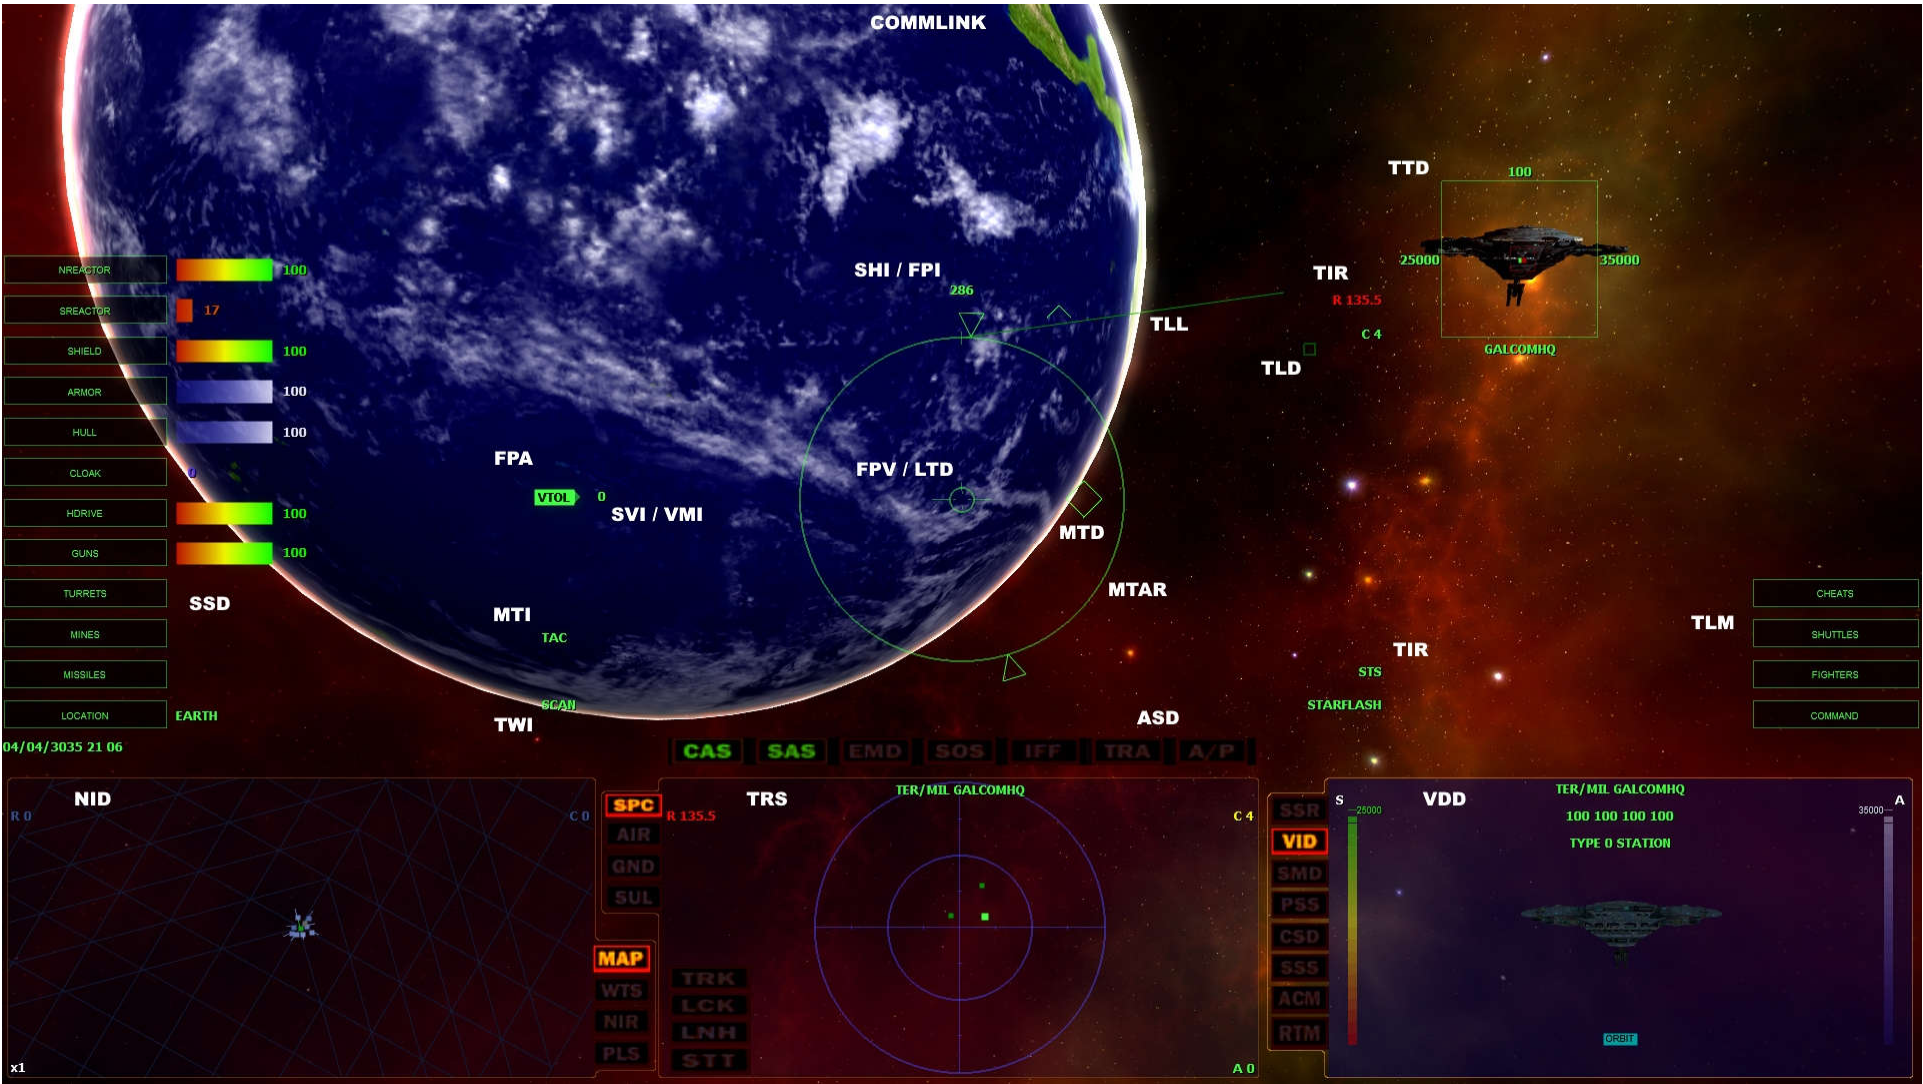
COMMLINK

TTD
100
25000
35000
GALCOMHQ

TIR
R 135.5
C 4

SHI / FPI
286

TLL

TLD

NREACTOR 100
SREACTOR 17
SHIELD 100
ARMOR 100
HULL 100
CLOAK 0
HDRIVE 100
GUNS 100
TURRETS
MINES
MISSILES
LOCATION EARTH

04/04/3035 21 06

FPA
VTOL 0
SVI / VMI

FPV / LTD

MTD

MTAR

SSD

MTI
TAC

SCAN
TWI

TIR
STS
STARFLASH

ASD

TLM
CHEATS
SHUTTLES
FIGHTERS
COMMAND

CAS SAS EMD SOS IFF TRA A/P

NID
R 0
C 0
x1

SPC
AIR
GND
SUL
MAP
WTS
NIR
PLS

R 135.5
TRS
TER/MIL GALCOMHQ
C 4
TRK
LCK
LNH
STT
A 0

SSR
VID
SMD
PSS
CSD
SSS
ACM
RTM

S
25000
VDD
TER/MIL GALCOMHQ
100 100 100 100
TYPE 0 STATION
35000
A
ORBIT